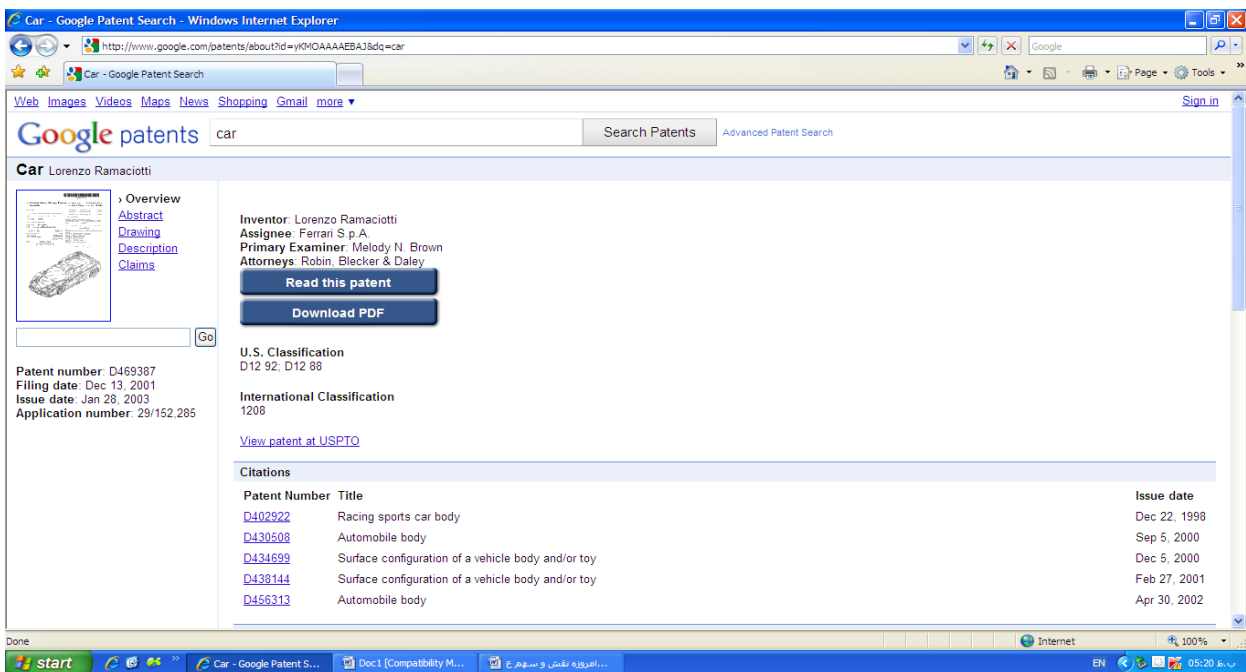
Car - Google Patent Search - Windows Internet Explorer

http://www.google.com/patents/about?id=yKMOAAAAEBAJ&dq=car

Google

Car - Google Patent Search

Page ▾ Tools ▾

Web Images Videos Maps News Shopping Gmail more ▾

Sign in

Google patents car Search Patents Advanced Patent Search

Car Lorenzo Ramaciotti

› Overview
Abstract
Drawing
Description
Claims

Go

Patent number: D469387
Filing date: Dec 13, 2001
Issue date: Jan 28, 2003
Application number: 29/152,285

Inventor: Lorenzo Ramaciotti
Assignee: Ferrari S.p.A.
Primary Examiner: Melody N. Brown
Attorneys: Robin, Blecker & Daley

Read this patent

Download PDF

U.S. Classification
D12 92; D12 88

International Classification
1208

View patent at USPTO

Citations

| Patent Number | Title | Issue date |
|---|---|---|
| D402922 | Racing sports car body | Dec 22, 1998 |
| D430508 | Automobile body | Sep 5, 2000 |
| D434699 | Surface configuration of a vehicle body and/or toy | Dec 5, 2000 |
| D438144 | Surface configuration of a vehicle body and/or toy | Feb 27, 2001 |
| D456313 | Automobile body | Apr 30, 2002 |

Done

Internet

100%

start

Car - Google Patent S...

Doc1 [Compatibility M...

...امروزه نقش و سهم ع

EN

05:20 ب.ظ